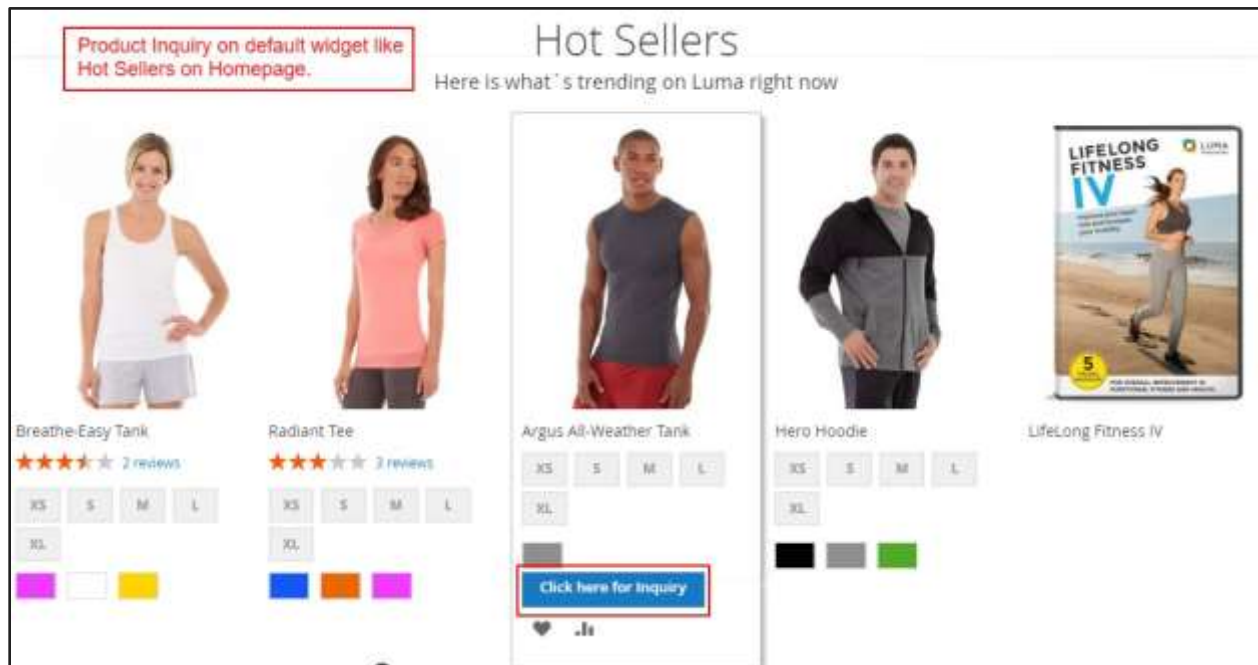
Product Inquiry on default widget like Hot Sellers on Homepage.

Hot Sellers

Here is what`s trending on Luma right now

LIFELONG FITNESS IV

LUMA

5

Breathe-Easy Tank

2 reviews

XS S M L XL

Radiant Tee

3 reviews

XS S M L XL

Argus All-Weather Tank

XS S M L XL

Click here for Inquiry

Hero Hoodie

XS S M L XL

LifeLong Fitness IV